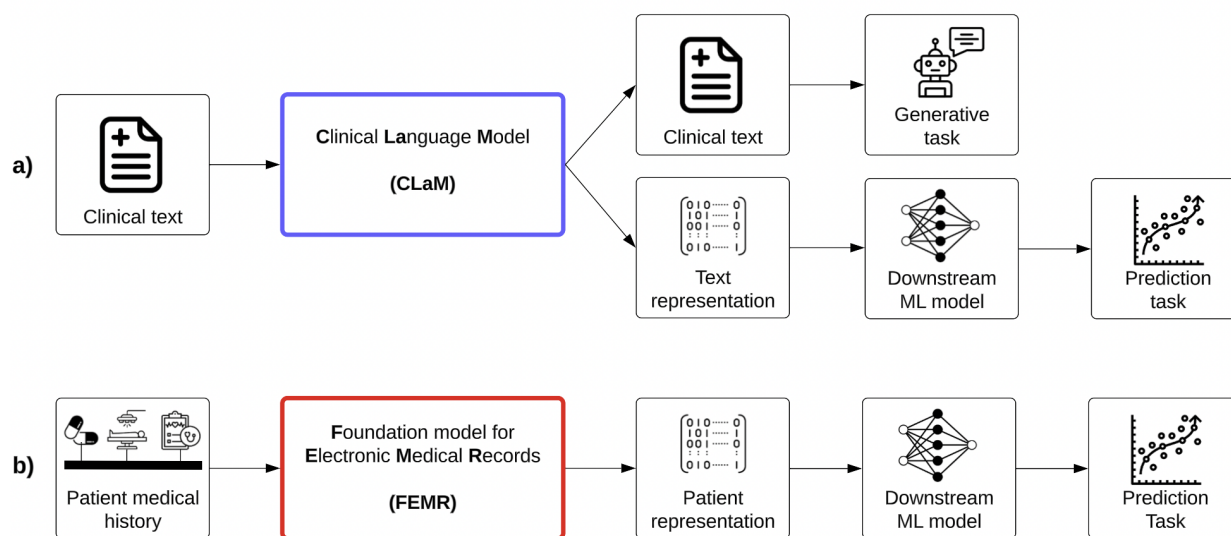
a)

Clinical text

Clinical Language Model

(CLaM)

Clinical text

Generative task

Text representation

Downstream ML model

Prediction task

b)

Patient medical history

Foundation model for Electronic Medical Records

(FEMR)

Patient representation

Downstream ML model

Prediction Task